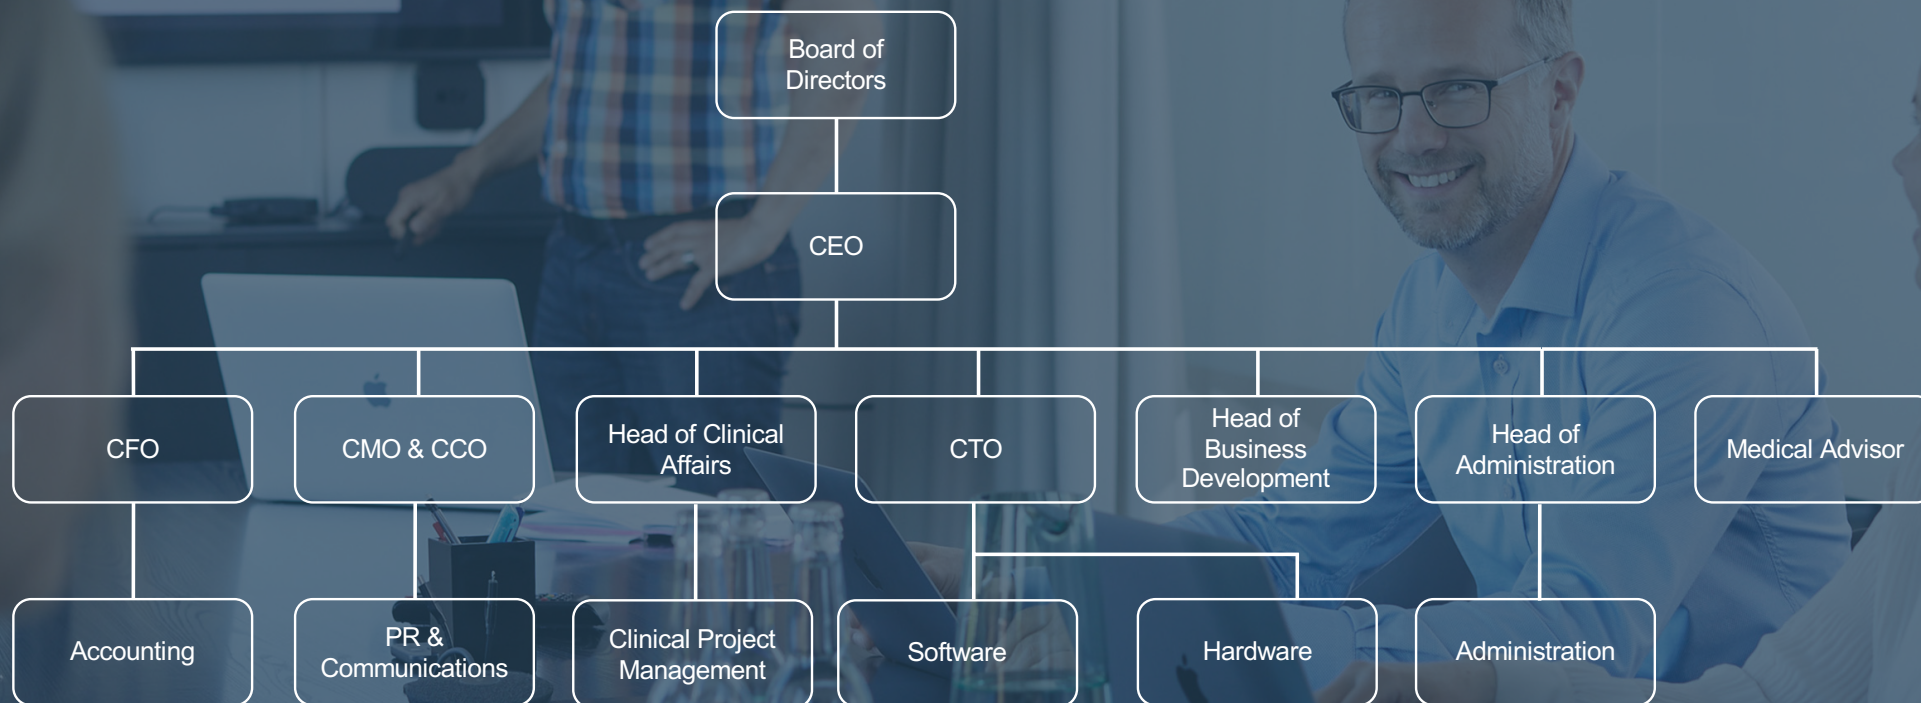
Board of Directors

CEO

CFO

CMO & CCO

Head of Clinical Affairs

CTO

Head of Business Development

Head of Administration

Medical Advisor

Accounting

PR & Communications

Clinical Project Management

Software

Hardware

Administration